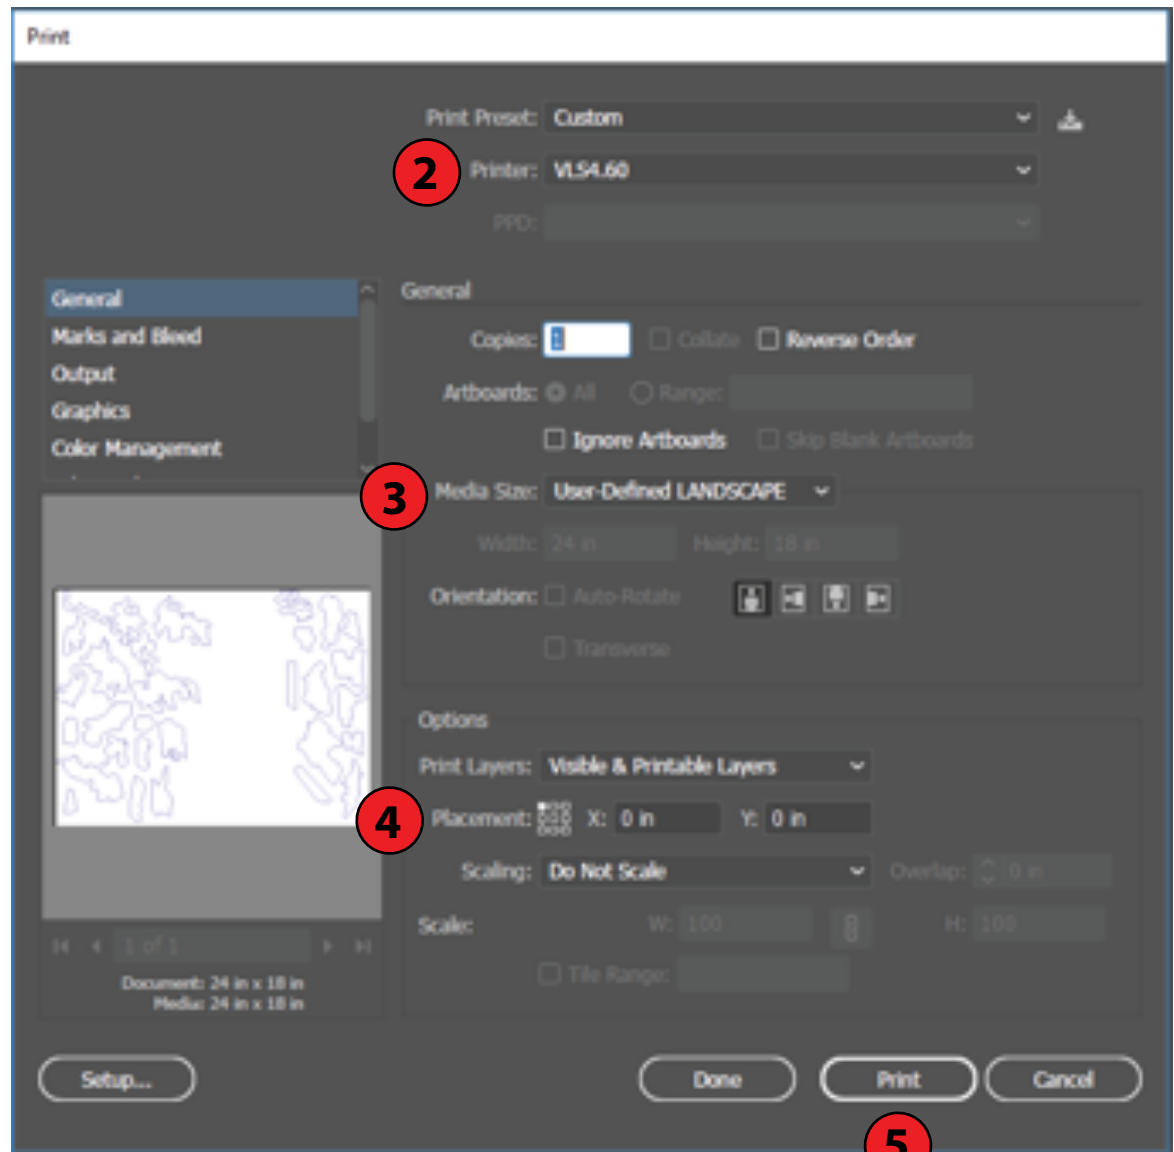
Print

Print Preset: Custom

2

Printer: VLS4.60

PPD:

General

Marks and Bleed

Output

Graphics

Color Management

General

Copies: 1

Collate

Reverse Order

Artboards: All

Range:

Ignore Artboards

Skip Blank Artboards

3

Media Size: User-Defined LANDSCAPE

Width: 24 in

Height: 18 in

Orientation: Auto-Rotate

Transverse

Options

Print Layers: Visible & Printable Layers

4

Placement:

X: 0 in

Y: 0 in

Scaling: Do Not Scale

Overlap: 0 in

Scale:

W: 100

H: 100

Tile Range:

1 of 1

Document: 24 in x 18 in

Media: 24 in x 18 in

Setup...

Done

Print

Cancel

5